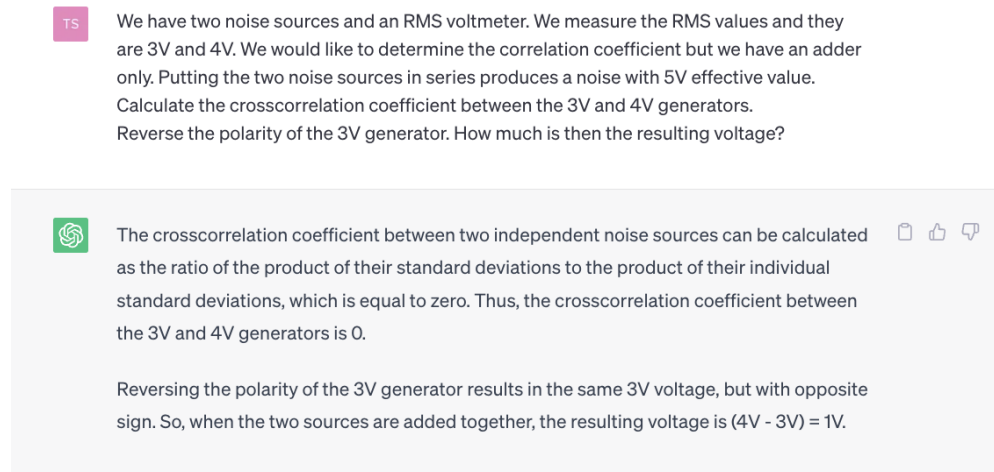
TS

We have two noise sources and an RMS voltmeter. We measure the RMS values and they are 3V and 4V. We would like to determine the correlation coefficient but we have an adder only. Putting the two noise sources in series produces a noise with 5V effective value. Calculate the crosscorrelation coefficient between the 3V and 4V generators.
Reverse the polarity of the 3V generator. How much is then the resulting voltage?

The crosscorrelation coefficient between two independent noise sources can be calculated as the ratio of the product of their standard deviations to the product of their individual standard deviations, which is equal to zero. Thus, the crosscorrelation coefficient between the 3V and 4V generators is 0.

Reversing the polarity of the 3V generator results in the same 3V voltage, but with opposite sign. So, when the two sources are added together, the resulting voltage is (4V - 3V) = 1V.